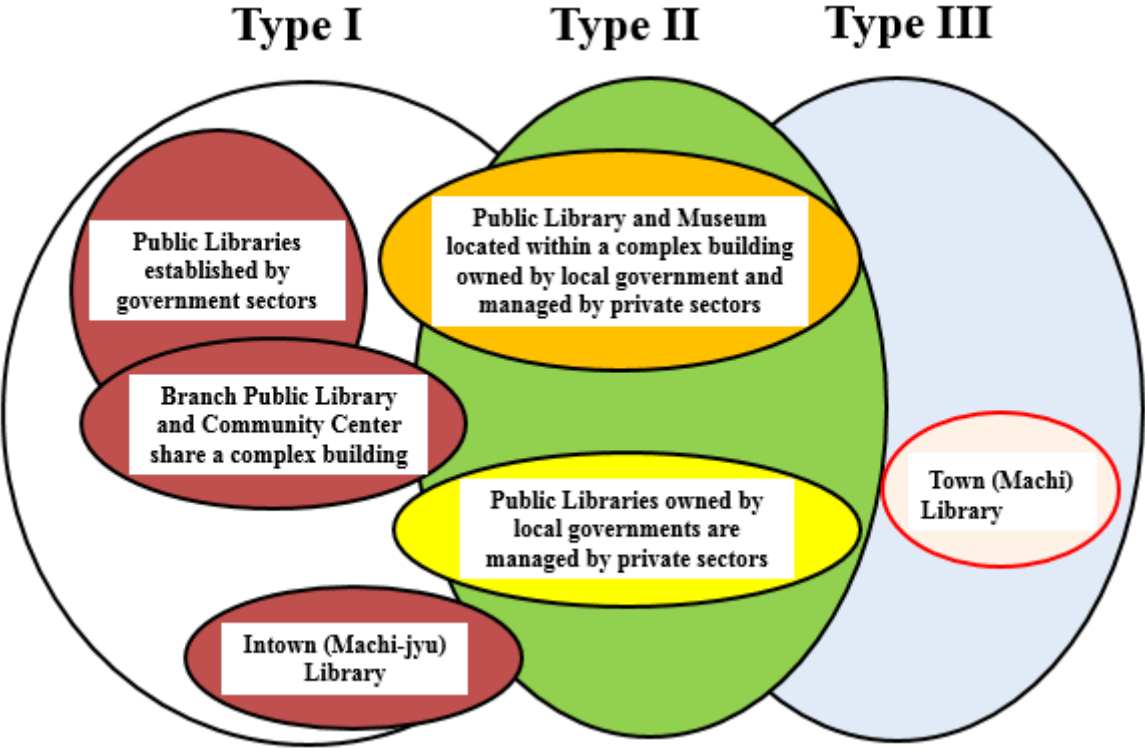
Type I

Type II

Type III

Public Libraries established by government sectors

Public Library and Museum located within a complex building owned by local government and managed by private sectors

Branch Public Library and Community Center share a complex building

Town (Machi) Library

Public Libraries owned by local governments are managed by private sectors

Intown (Machi-jyu) Library